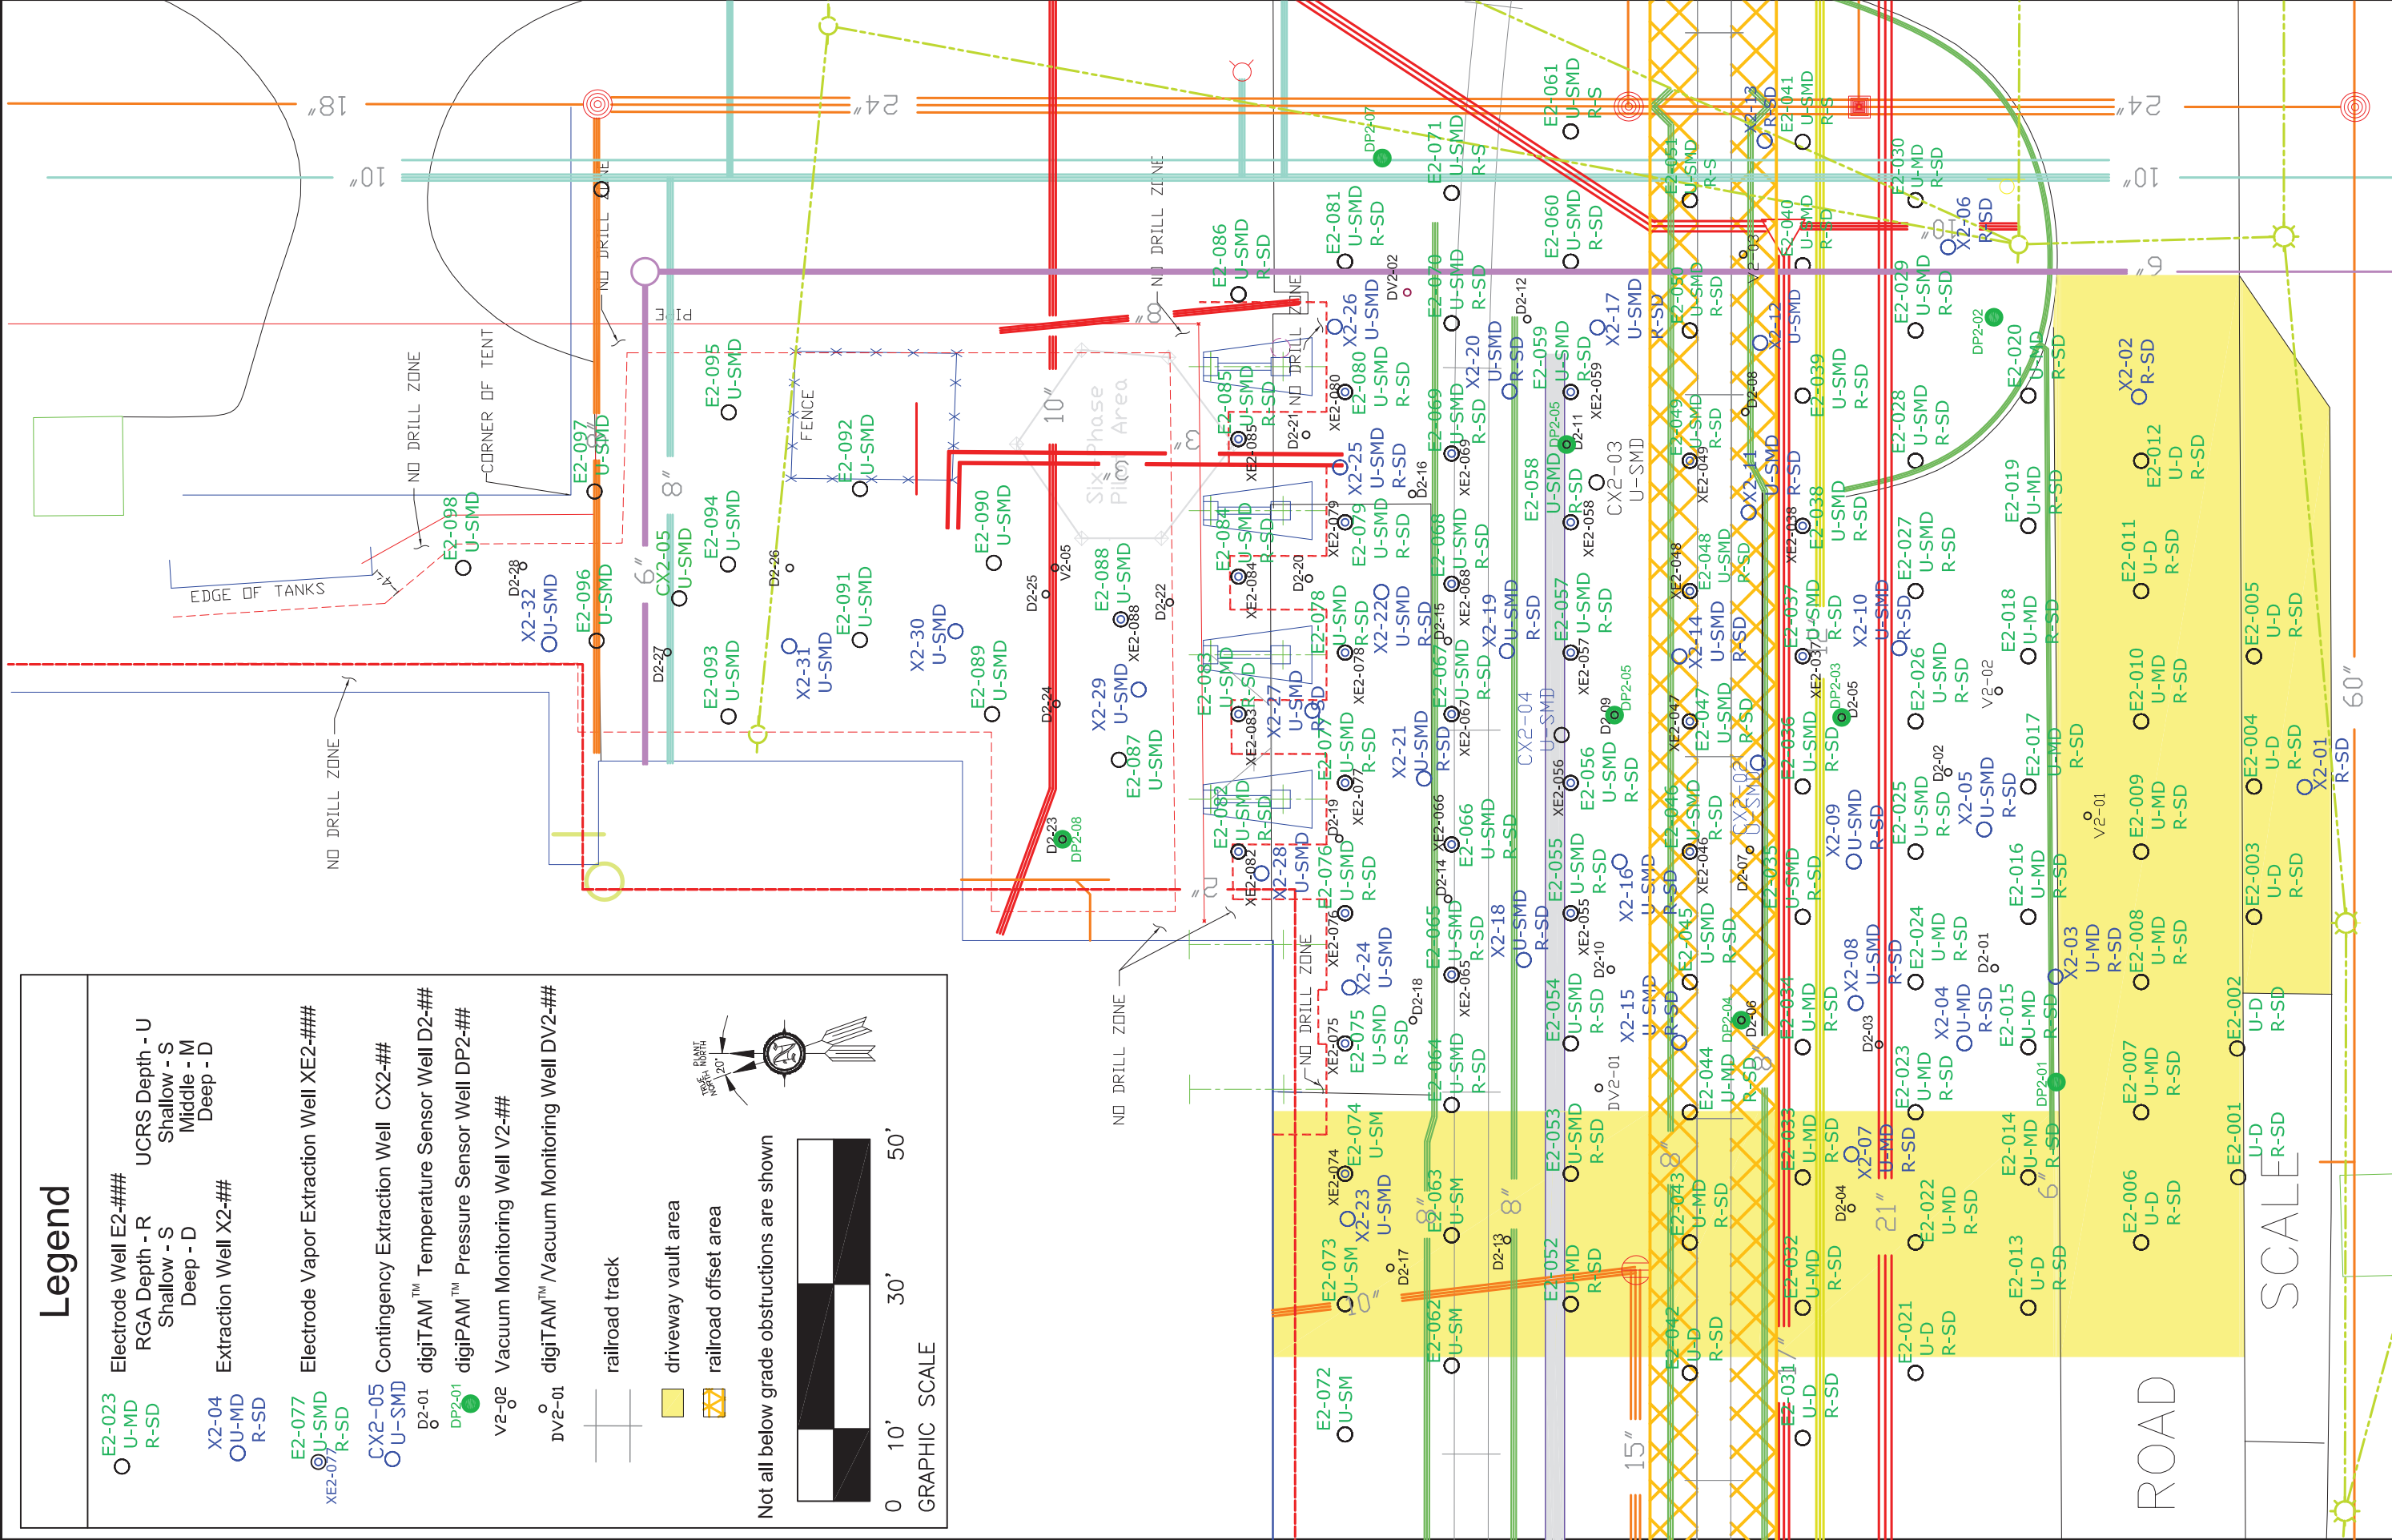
Legend

E2-023 U-MD R-SD — Electrode Well E2-### UCRS Depth - U Shallow - S Middle - M Deep - D RGA Depth - R Shallow - S Deep - D

X2-04 U-MD R-SD — Extraction Well X2-##

E2-077 U-SMD R-SD XE2-077 — Electrode Vapor Extraction Well XE2-###

CX2-05 U-SMD — Contingency Extraction Well CX2-##

D2-01 — digiTAM™ Temperature Sensor Well D2-##

DP2-01 — digiPAM™ Pressure Sensor Well DP2-##

V2-02 — Vacuum Monitoring Well V2-##

DV2-01 — digiTAM™/Vacuum Monitoring Well DV2-##

railroad track

driveway vault area

railroad offset area

Not all below grade obstructions are shown

0 10' 30' 50'
GRAPHIC SCALE

TRUE NORTH PLANT NORTH 20°

18" 24" 24" 10" 10" 6" 8" 6" 8" 10" 8" 8" 8" 8" 8" 15" 21" 6" 60" 6"

NO DRILL ZONE
NO DRILL ZONE
NO DRILL ZONE
NO DRILL ZONE
NO DRILL ZONE
NO DRILL ZONE
NO DRILL ZONE
CORNER OF TENT
EDGE OF TANKS
PIPE
FENCE
Six Phase Plant Area

E2-098 U-SMD
E2-097 U-SMD
E2-096 U-SMD
E2-095 U-SMD
E2-094 U-SMD
E2-093 U-SMD
E2-092 U-SMD
E2-091 U-SMD
E2-090 U-SMD
E2-089 U-SMD
E2-088 U-SMD XE2-088
E2-087 U-SMD
E2-086 U-SMD R-SD
E2-085 U-SMD R-SD XE2-085
E2-084 U-SMD R-SD XE2-084
E2-083 U-SMD R-SD XE2-083
E2-082 U-SMD R-SD XE2-082
E2-081 U-SMD R-SD
E2-080 U-SMD R-SD XE2-080
E2-079 U-SMD R-SD XE2-079
E2-078 U-SMD R-SD XE2-078
E2-077 U-SMD R-SD XE2-077
E2-076 U-SMD R-SD XE2-076
E2-075 U-SMD R-SD XE2-075
E2-074 U-SM XE2-074
E2-073 U-SM
E2-072 U-SM
E2-071 U-SMD R-S
E2-070 U-SMD R-SD
E2-069 U-SMD R-SD XE2-069
E2-068 U-SMD R-SD XE2-068
E2-067 U-SMD R-SD XE2-067
E2-066 U-SMD R-SD XE2-066
E2-065 U-SMD R-SD XE2-065
E2-064 U-SMD R-SD
E2-063 U-SM
E2-062 U-SM
E2-061 U-SMD R-S
E2-060 U-SMD R-SD
E2-059 U-SMD R-SD XE2-059
E2-058 U-SMD R-SD XE2-058
E2-057 U-SMD R-SD XE2-057
E2-056 U-SMD R-SD XE2-056
E2-055 U-SMD R-SD XE2-055
E2-054 U-SMD R-SD
E2-053 U-SMD R-SD
E2-052 U-MD R-SD
E2-051 U-SMD R-S
E2-050 U-SMD R-SD
E2-049 U-SMD R-SD XE2-049
E2-048 U-SMD R-SD XE2-048
E2-047 U-SMD R-SD XE2-047
E2-046 U-SMD R-SD XE2-046
E2-045 U-SMD R-SD
E2-044 U-MD R-SD
E2-043 U-MD R-SD
E2-042 U-D R-SD
E2-041 U-SMD R-S
E2-040 U-SMD R-SD
E2-039 U-SMD R-SD
E2-038 U-SMD R-SD XE2-038
E2-037 U-SMD R-SD XE2-037
E2-036 U-SMD R-SD
E2-035 U-SMD R-SD
E2-034 U-MD R-SD
E2-033 U-MD R-SD
E2-032 U-MD R-SD
E2-031 U-D R-SD
E2-030 U-MD R-SD
E2-029 U-SMD R-SD
E2-028 U-SMD R-SD
E2-027 U-SMD R-SD
E2-026 U-SMD R-SD
E2-025 U-SMD R-SD
E2-024 U-MD R-SD
E2-023 U-MD R-SD
E2-022 U-MD R-SD
E2-021 U-D R-SD
E2-020 U-MD R-SD
E2-019 U-MD R-SD
E2-018 U-MD R-SD
E2-017 U-MD R-SD
E2-016 U-MD R-SD
E2-015 U-MD R-SD
E2-014 U-MD R-SD
E2-013 U-D R-SD
E2-012 U-D R-SD
E2-011 U-D R-SD
E2-010 U-MD R-SD
E2-009 U-MD R-SD
E2-008 U-MD R-SD
E2-007 U-MD R-SD
E2-006 U-D R-SD
E2-005 U-D R-SD
E2-004 U-D R-SD
E2-003 U-D R-SD
E2-002 U-D R-SD
E2-001 U-D R-SD

X2-32 U-SMD
X2-31 U-SMD
X2-30 U-SMD
X2-29 U-SMD
X2-28 U-SMD
X2-27 U-SMD
X2-26 U-SMD
X2-25 U-SMD
X2-24 U-SMD
X2-23 U-SMD
X2-22 U-SMD
X2-21 U-SMD
X2-20 U-SMD
X2-19 U-SMD
X2-18 U-SMD
X2-17 U-SMD
X2-16 U-SMD
X2-15 U-SMD
X2-14 U-SMD
X2-13 R-SD
X2-12 U-SMD
X2-11 U-SMD
X2-10 U-SMD
X2-09 U-SMD
X2-08 U-SMD
X2-07 U-MD
X2-06 R-SD
X2-05 U-SMD
X2-04 U-MD
X2-03 U-MD R-SD
X2-02 R-SD
X2-01 R-SD

CX2-05 U-SMD
CX2-04 U-SMD
CX2-03 U-SMD
CX2-02 U-SMD

D2-28 D2-27 D2-26 D2-25 D2-24 D2-23 D2-22 D2-21 D2-20 D2-19 D2-18 D2-17 D2-16 D2-15 D2-14 D2-13 D2-12 D2-11 D2-10 D2-09 D2-08 D2-07 D2-06 D2-05 D2-04 D2-03 D2-02 D2-01
DP2-08 DP2-07 DP2-06 DP2-05 DP2-04 DP2-03 DP2-02 DP2-01
V2-05 V2-03 V2-02 V2-01
DV2-02 DV2-01

ROAD
SCALE